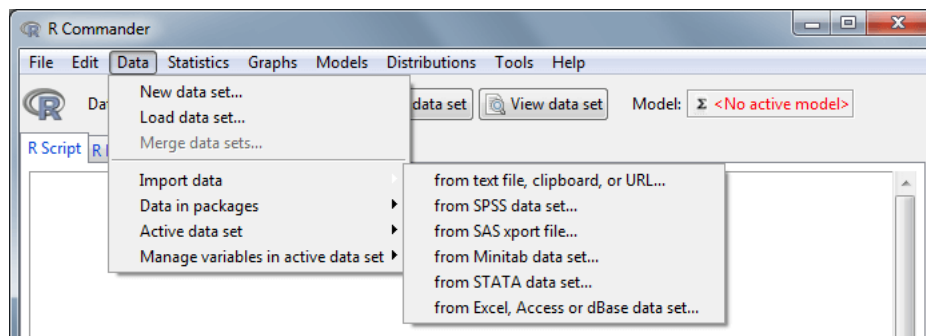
R Commander

File Edit Data Statistics Graphs Models Distributions Tools Help

Da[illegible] data set View data set Model: Σ <No active model>

R Script R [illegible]

New data set...
Load data set...
Merge data sets...
Import data
Data in packages
Active data set
Manage variables in active data set

from text file, clipboard, or URL...
from SPSS data set...
from SAS xport file...
from Minitab data set...
from STATA data set...
from Excel, Access or dBase data set...